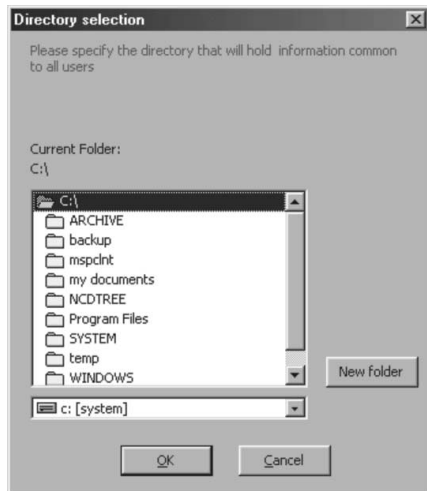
Directory selection

Please specify the directory that will hold information common to all users

Current Folder:
C:\

C:\
ARCHIVE
backup
mspclnt
my documents
NCDTREE
Program Files
SYSTEM
temp
WINDOWS

New folder

c: [system]

OK

Cancel